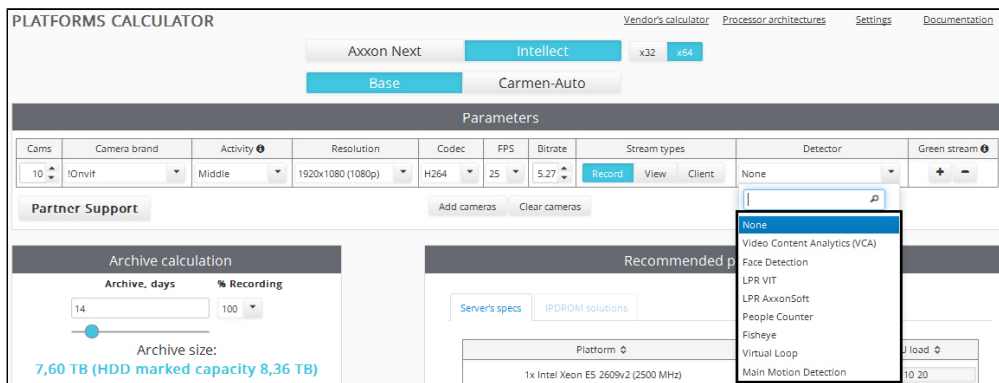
PLATFORMS CALCULATOR

Vendor's calculator Processor architectures Settings Documentation

Axxon Next Intellect x32 x64

Base Carmen-Auto

Parameters

| Cams | Camera brand | Activity | Resolution | Codec | FPS | Bitrate | Stream types | Detector | Green stream |
|---|---|---|---|---|---|---|---|---|---|
| 10 | !Onvif | Middle | 1920x1080 (1080p) | H264 | 25 | 5.27 | Record View Client | None | + − |

Partner Support

Add cameras Clear cameras

None
Video Content Analytics (VCA)
Face Detection
LPR VIT
LPR AxxonSoft
People Counter
Fisheye
Virtual Loop
Main Motion Detection

Archive calculation

Archive, days % Recording

14 100

Archive size:
7,60 TB (HDD marked capacity 8,36 TB)

Recommended p

Server's specs IPDROM solutions

Platform

1x Intel Xeon E5 2609v2 (2500 MHz)

U load

10 20